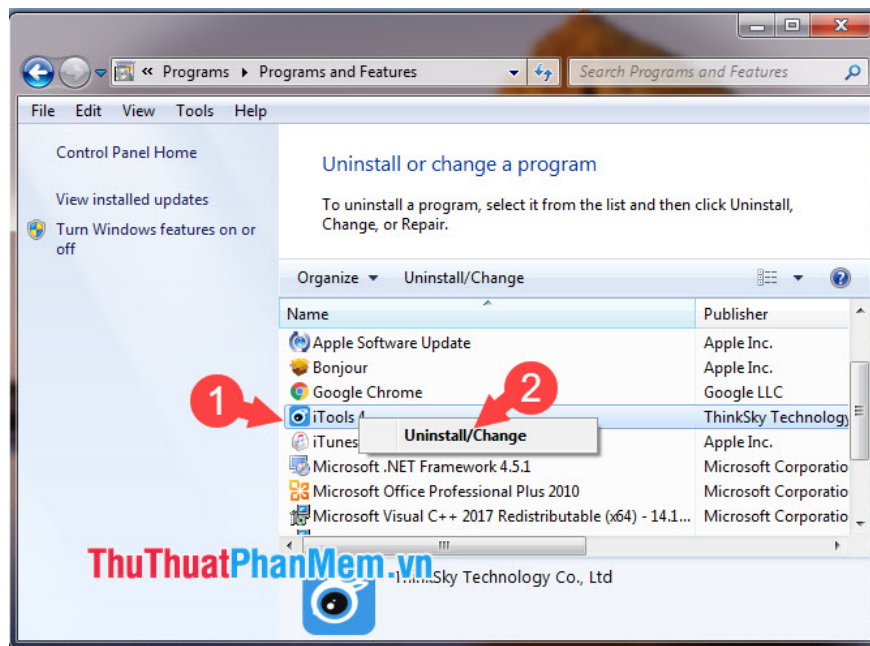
« Programs ▸ Programs and Features

Search Programs and Features

File Edit View Tools Help

Control Panel Home

View installed updates

Turn Windows features on or off

Uninstall or change a program

To uninstall a program, select it from the list and then click Uninstall, Change, or Repair.

Organize ▾ Uninstall/Change

| Name | Publisher |
|---|---|
| Apple Software Update | Apple Inc. |
| Bonjour | Apple Inc. |
| Google Chrome | Google LLC |
| iTools 4 | ThinkSky Technology |
| iTunes | Apple Inc. |
| Microsoft .NET Framework 4.5.1 | Microsoft Corporatio |
| Microsoft Office Professional Plus 2010 | Microsoft Corporatio |
| Microsoft Visual C++ 2017 Redistributable (x64) - 14.1... | Microsoft Corporatio |

1

2

Uninstall/Change

ThuThuatPhanMem.vn

ThinkSky Technology Co., Ltd